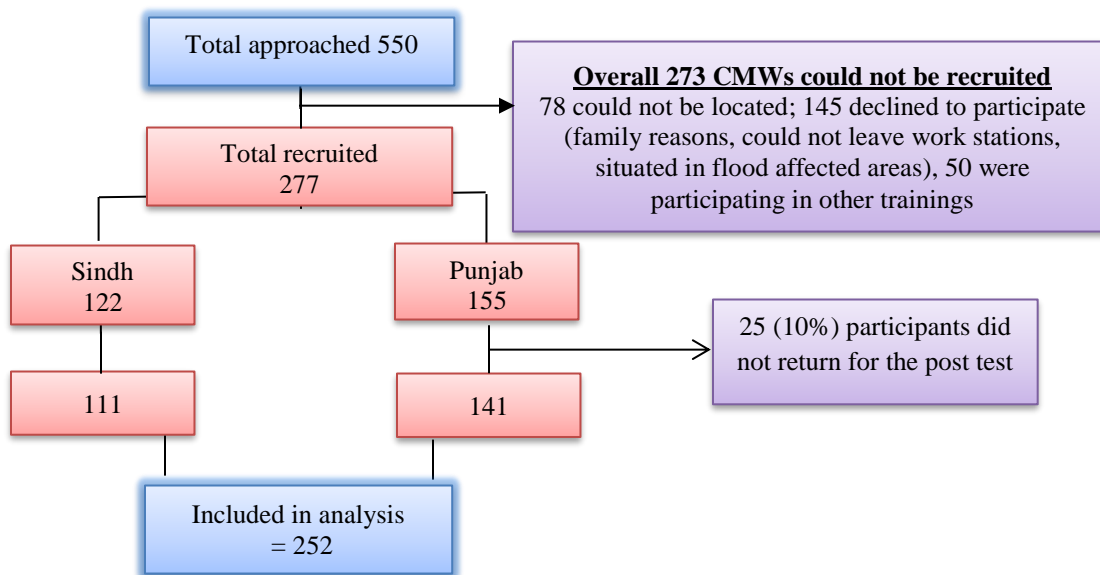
Total approached 550

Overall 273 CMWs could not be recruited
78 could not be located; 145 declined to participate (family reasons, could not leave work stations, situated in flood affected areas), 50 were participating in other trainings

Total recruited
277

Sindh
122

Punjab
155

25 (10%) participants did not return for the post test

111

141

Included in analysis
= 252